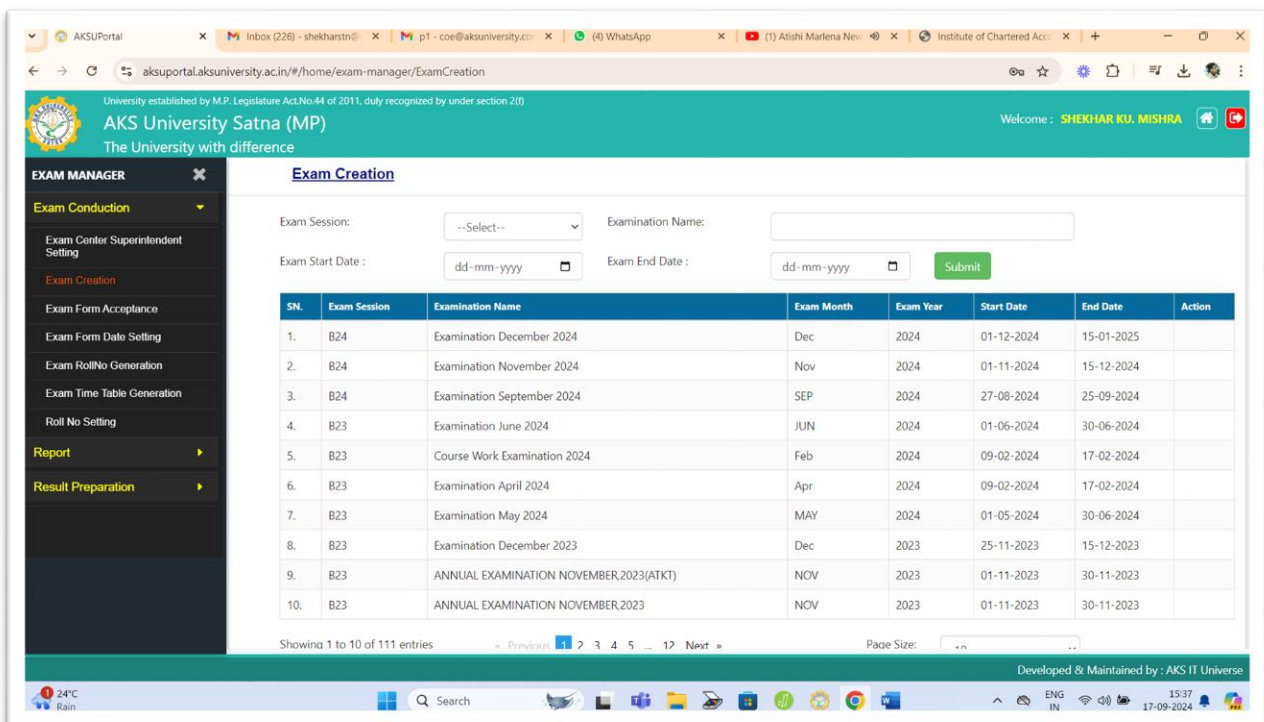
AKSUPortal ×
Inbox (226) - shekharstn@ ×
p1 - coe@aksuniversity.co ×
(4) WhatsApp ×
(1) Atishi Marlena New ×
Institute of Chartered Acc ×
+

aksuportal.aksuniversity.ac.in/#/home/exam-manager/ExamCreation

University established by M.P. Legislature Act.No.44 of 2011, duly recognized by under section 2(f)
AKS University Satna (MP)
The University with difference

Welcome : SHEKHAR KU. MISHRA

EXAM MANAGER
Exam Conduction
Exam Center Superintendent Setting
Exam Creation
Exam Form Acceptance
Exam Form Date Setting
Exam RollNo Generation
Exam Time Table Generation
Roll No Setting
Report
Result Preparation

Exam Creation

Exam Session: --Select--
Examination Name:
Exam Start Date : dd-mm-yyyy
Exam End Date : dd-mm-yyyy
Submit

| SN. | Exam Session | Examination Name | Exam Month | Exam Year | Start Date | End Date | Action |
|---|---|---|---|---|---|---|---|
| 1. | B24 | Examination December 2024 | Dec | 2024 | 01-12-2024 | 15-01-2025 | |
| 2. | B24 | Examination November 2024 | Nov | 2024 | 01-11-2024 | 15-12-2024 | |
| 3. | B24 | Examination September 2024 | SEP | 2024 | 27-08-2024 | 25-09-2024 | |
| 4. | B23 | Examination June 2024 | JUN | 2024 | 01-06-2024 | 30-06-2024 | |
| 5. | B23 | Course Work Examination 2024 | Feb | 2024 | 09-02-2024 | 17-02-2024 | |
| 6. | B23 | Examination April 2024 | Apr | 2024 | 09-02-2024 | 17-02-2024 | |
| 7. | B23 | Examination May 2024 | MAY | 2024 | 01-05-2024 | 30-06-2024 | |
| 8. | B23 | Examination December 2023 | Dec | 2023 | 25-11-2023 | 15-12-2023 | |
| 9. | B23 | ANNUAL EXAMINATION NOVEMBER,2023(ATKT) | NOV | 2023 | 01-11-2023 | 30-11-2023 | |
| 10. | B23 | ANNUAL EXAMINATION NOVEMBER,2023 | NOV | 2023 | 01-11-2023 | 30-11-2023 | |

Showing 1 to 10 of 111 entries
« Previous 1 2 3 4 5 ... 12 Next »
Page Size: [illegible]

Developed & Maintained by : AKS IT Universe

24°C Rain
Search
ENG IN
15:37 17-09-2024